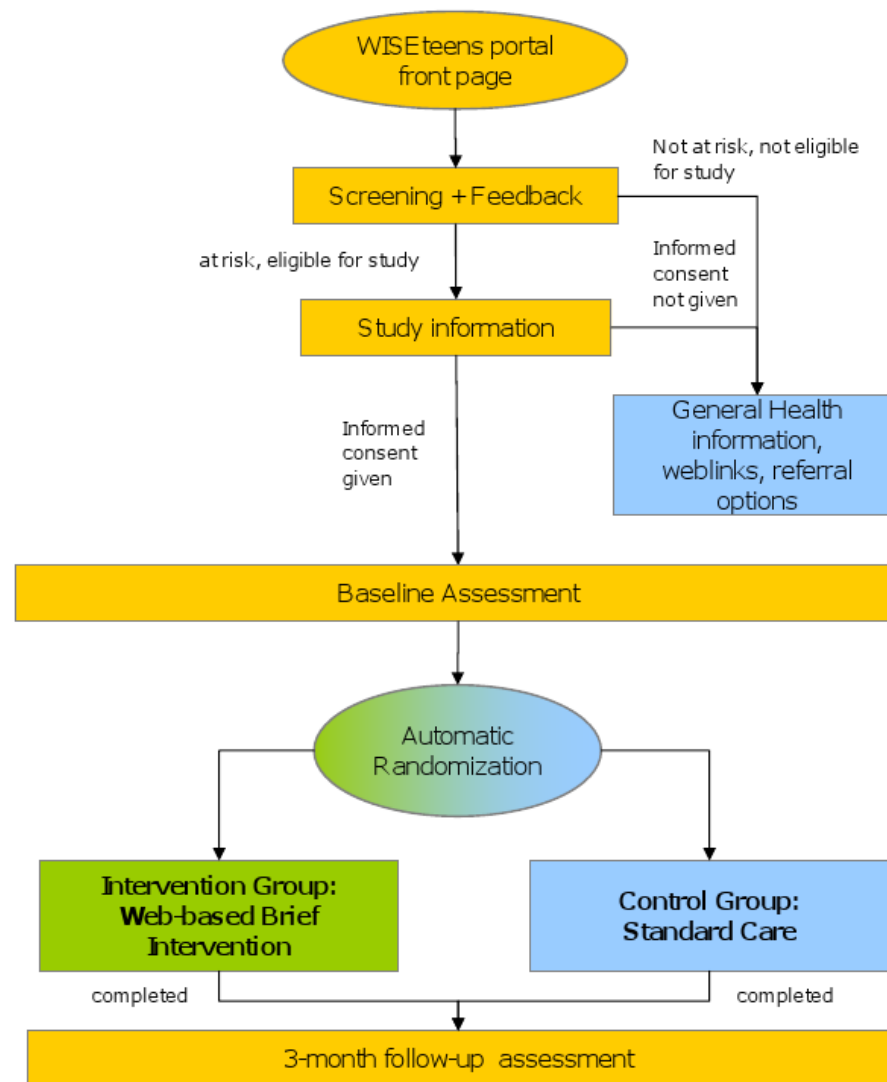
WISEteens portal front page

Not at risk, not eligible for study

Screening + Feedback

at risk, eligible for study

Informed consent not given

Study information

General Health information, weblinks, referral options

Informed consent given

Baseline Assessment

Automatic Randomization

Intervention Group: Web-based Brief Intervention

Control Group: Standard Care

completed

completed

3-month follow-up assessment